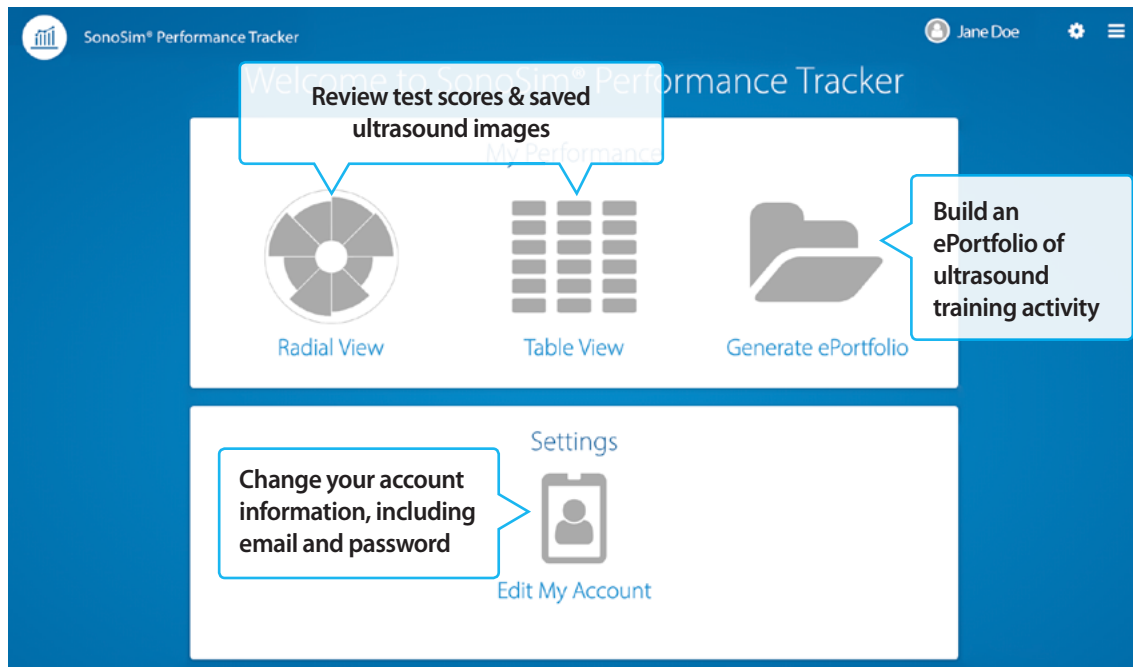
SonoSim® Performance Tracker

Jane Doe

Welcome to SonoSim® Performance Tracker

Review test scores & saved ultrasound images

My Performance

Radial View

Table View

Generate ePortfolio

Build an ePortfolio of ultrasound training activity

Settings

Change your account information, including email and password

Edit My Account